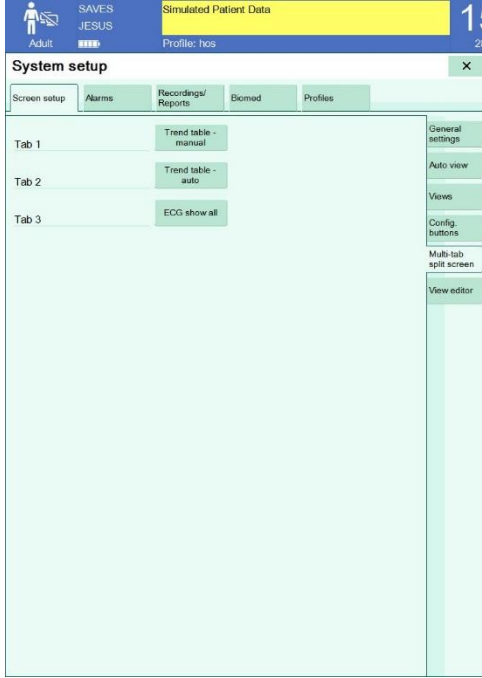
Adult
SAVES
JESUS
Profile: hos
Simulated Patient Data
1
2

System setup
×

Screen setup
Alarms
Recordings/ Reports
Biomed
Profiles

Tab 1
Trend table - manual
Tab 2
Trend table - auto
Tab 3
ECG show all

General settings
Auto view
Views
Config. buttons
Multi-tab split screen
View editor